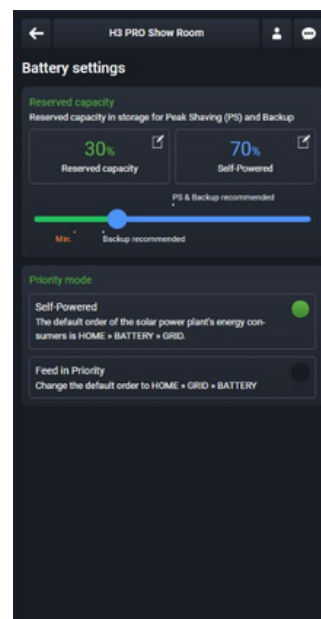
H3 PRO Show Room

Battery settings

Reserved capacity

Reserved capacity in storage for Peak Shaving (PS) and Backup

30%
Reserved capacity

70%
Self-Powered

PS & Backup recommended

Min.

Backup recommended

Priority mode

Self-Powered

The default order of the solar power plant's energy consumers is HOME » BATTERY » GRID.

Feed in Priority

Change the default order to HOME » GRID » BATTERY